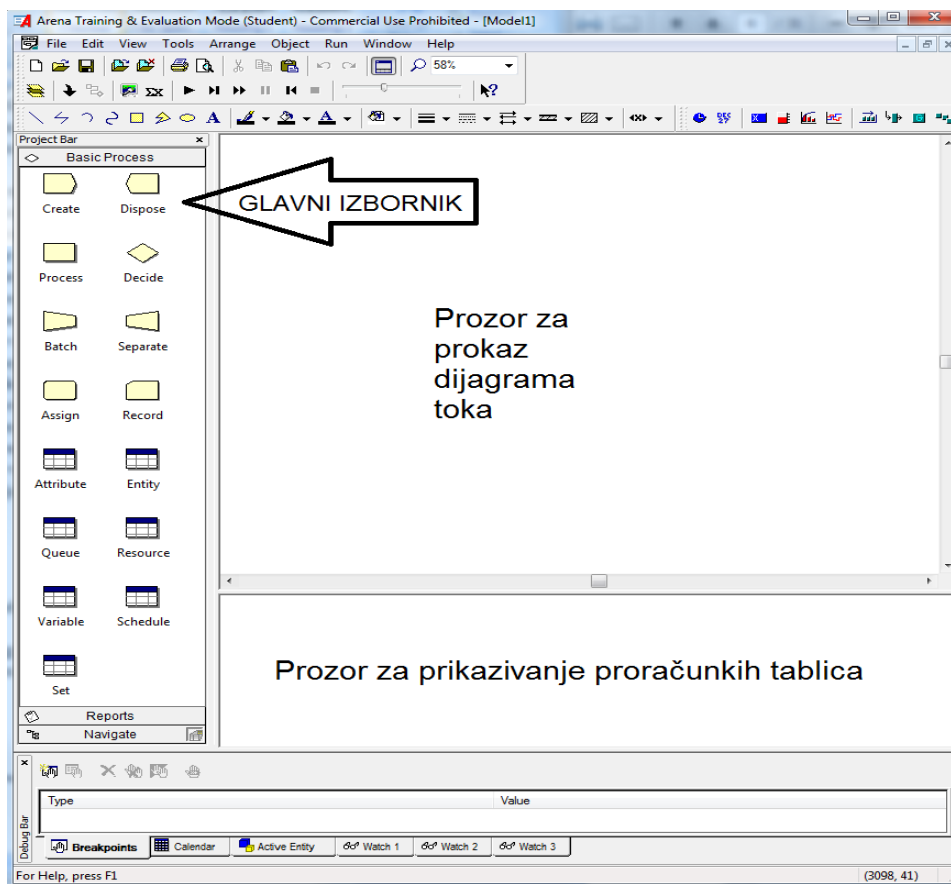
Arena Training & Evaluation Mode (Student) - Commercial Use Prohibited - [Model1]

File Edit View Tools Arrange Object Run Window Help

58%

Project Bar

Basic Process

Create

Dispose

GLAVNI IZBORNIK

Process

Decide

Batch

Separate

Assign

Record

Attribute

Entity

Queue

Resource

Variable

Schedule

Set

Reports

Navigate

Prozor za prokaz dijagrama toka

Prozor za prikazivanje proračunkih tablica

Type

Value

Debug Bar

Breakpoints

Calendar

Active Entity

Watch 1

Watch 2

Watch 3

For Help, press F1

(3098, 41)